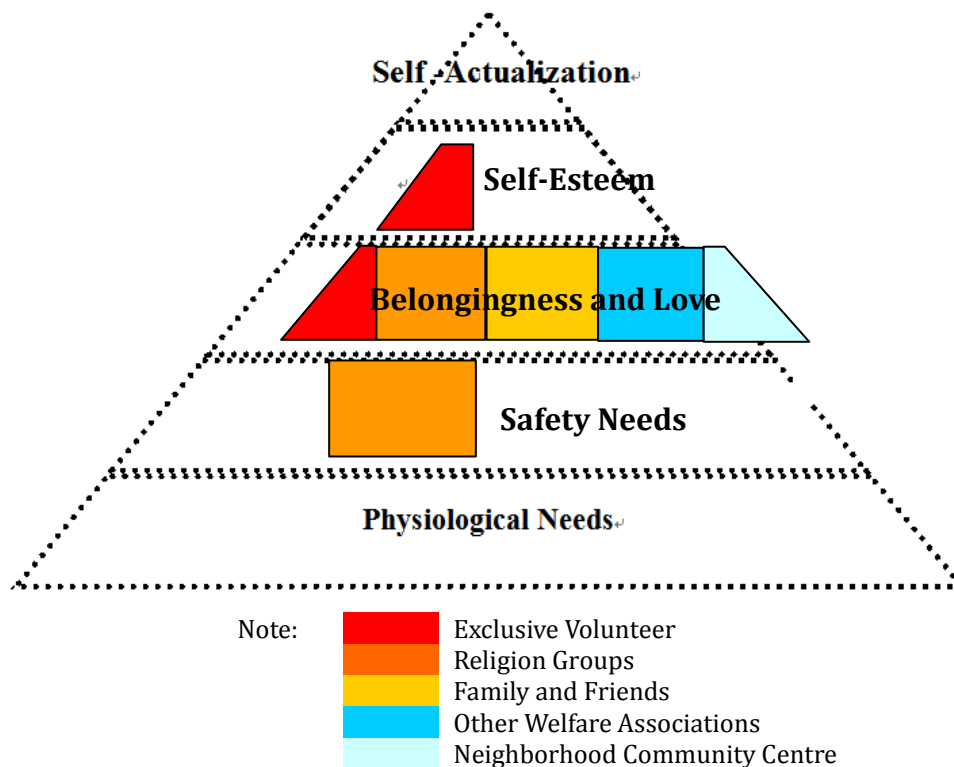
Self -Actualization

Self-Esteem

Belongingness and Love

Safety Needs

Physiological Needs

Note: Exclusive Volunteer
Religion Groups
Family and Friends
Other Welfare Associations
Neighborhood Community Centre